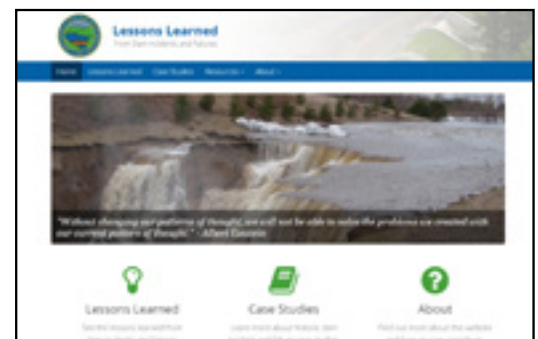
Lessons Learned
From Dam Incidents and Failures

Home Lessons Learned Case Studies Resources About

"Without changing our patterns of thought, we will not be able to solve the problems we created with our current patterns of thought." - Albert Einstein

Lessons Learned
See the lessons learned from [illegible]

Case Studies
Learn more about historic dam incidents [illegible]

About
Find out more about the website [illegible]